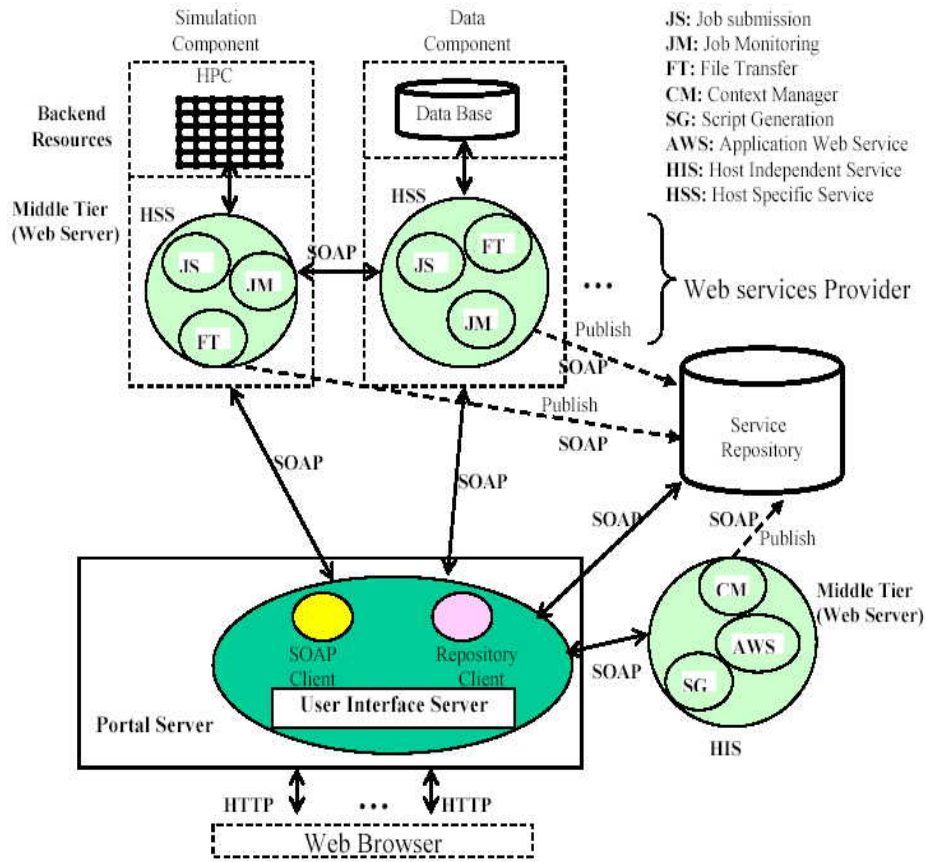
Simulation Component

Data Component

JS: Job submission
JM: Job Monitoring
FT: File Transfer
CM: Context Manager
SG: Script Generation
AWS: Application Web Service
HIS: Host Independent Service
HSS: Host Specific Service

HPC

Data Base

Backend Resources

Middle Tier (Web Server)

HSS

HSS

JS

JM

FT

SOAP

JS

FT

JM

...

Web services Provider

Publish

SOAP

Publish

SOAP

Service Repository

SOAP

SOAP

SOAP

SOAP

Publish

CM

Middle Tier (Web Server)

AWS

SG

SOAP

HIS

SOAP Client

Repository Client

User Interface Server

Portal Server

HTTP

...

HTTP

Web Browser